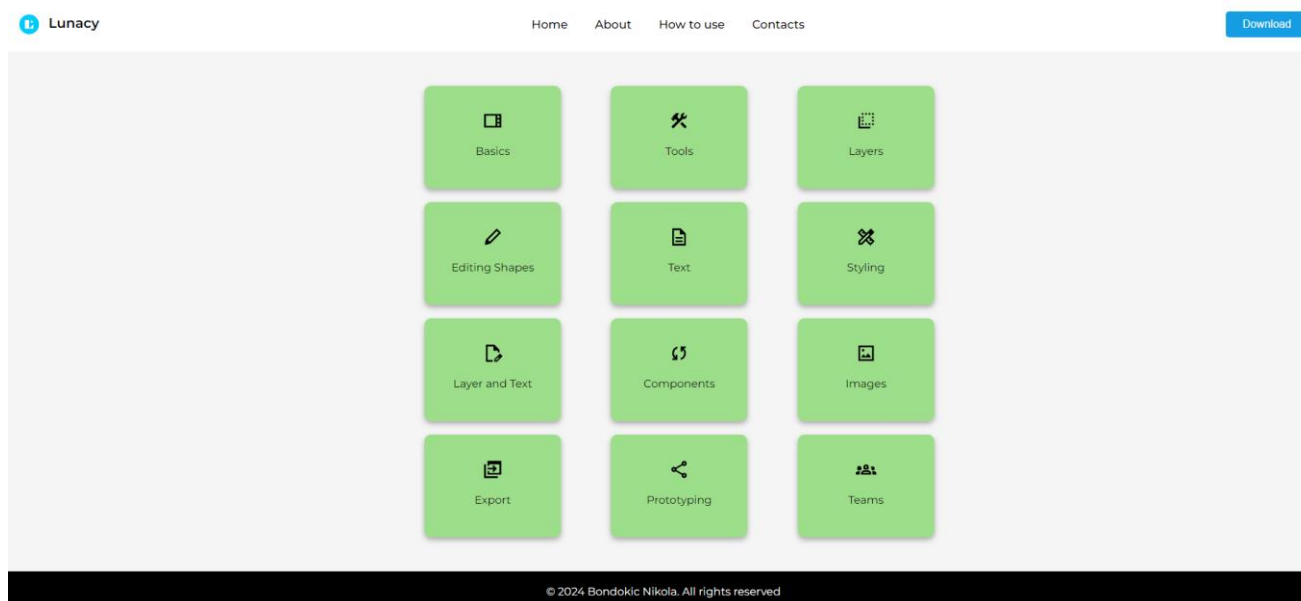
Lunacy

Home About How to use Contacts

Download

Basics

Tools

Layers

Editing Shapes

Text

Styling

Layer and Text

Components

Images

Export

Prototyping

Teams

© 2024 Bondokic Nikola. All rights reserved